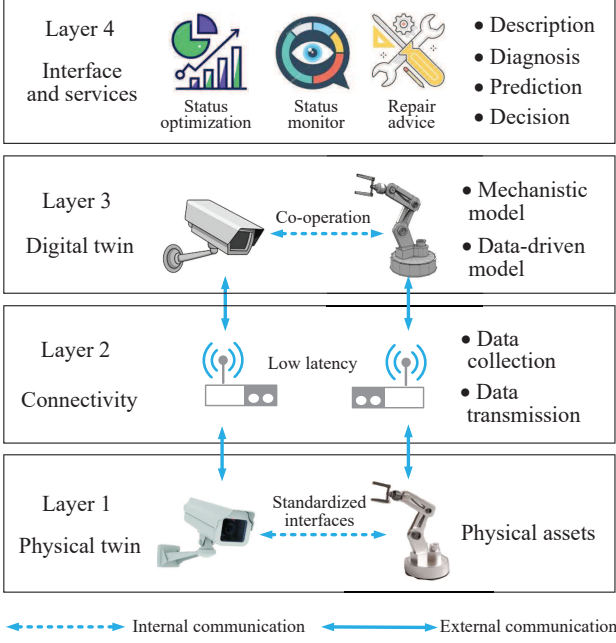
Layer 4

Interface and services

Status optimization

Status monitor

Repair advice

• Description
• Diagnosis
• Prediction
• Decision

Layer 3

Digital twin

Co-operation

• Mechanistic model
• Data-driven model

Layer 2

Connectivity

Low latency

• Data collection
• Data transmission

Layer 1

Physical twin

Standardized interfaces

Physical assets

Internal communication

External communication